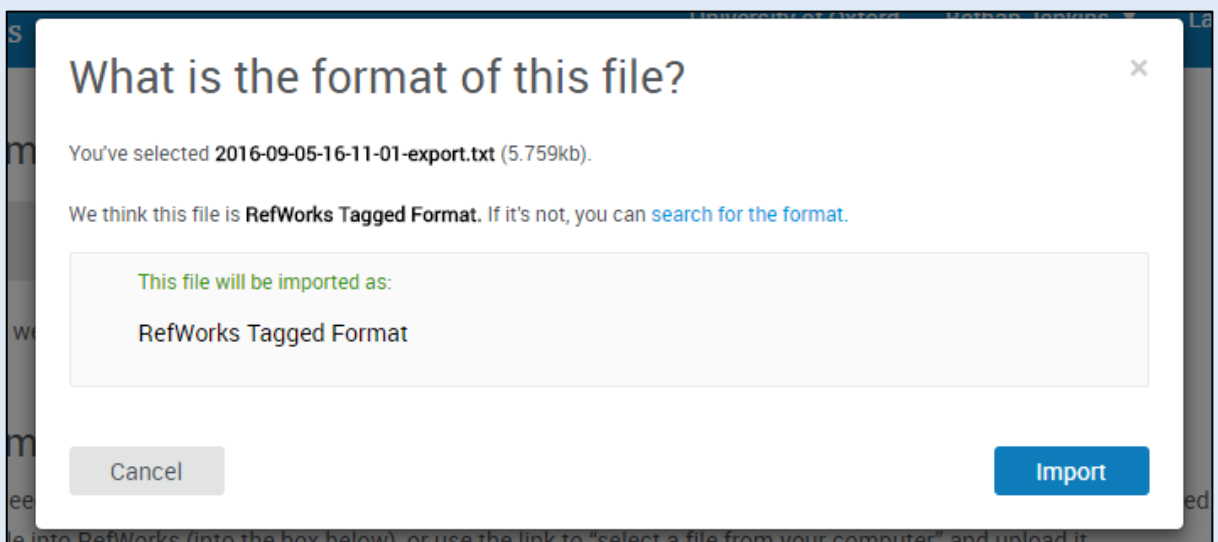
What is the format of this file?

×

You've selected 2016-09-05-16-11-01-export.txt (5.759kb).

We think this file is RefWorks Tagged Format. If it's not, you can search for the format.

This file will be imported as:

RefWorks Tagged Format

Cancel

Import